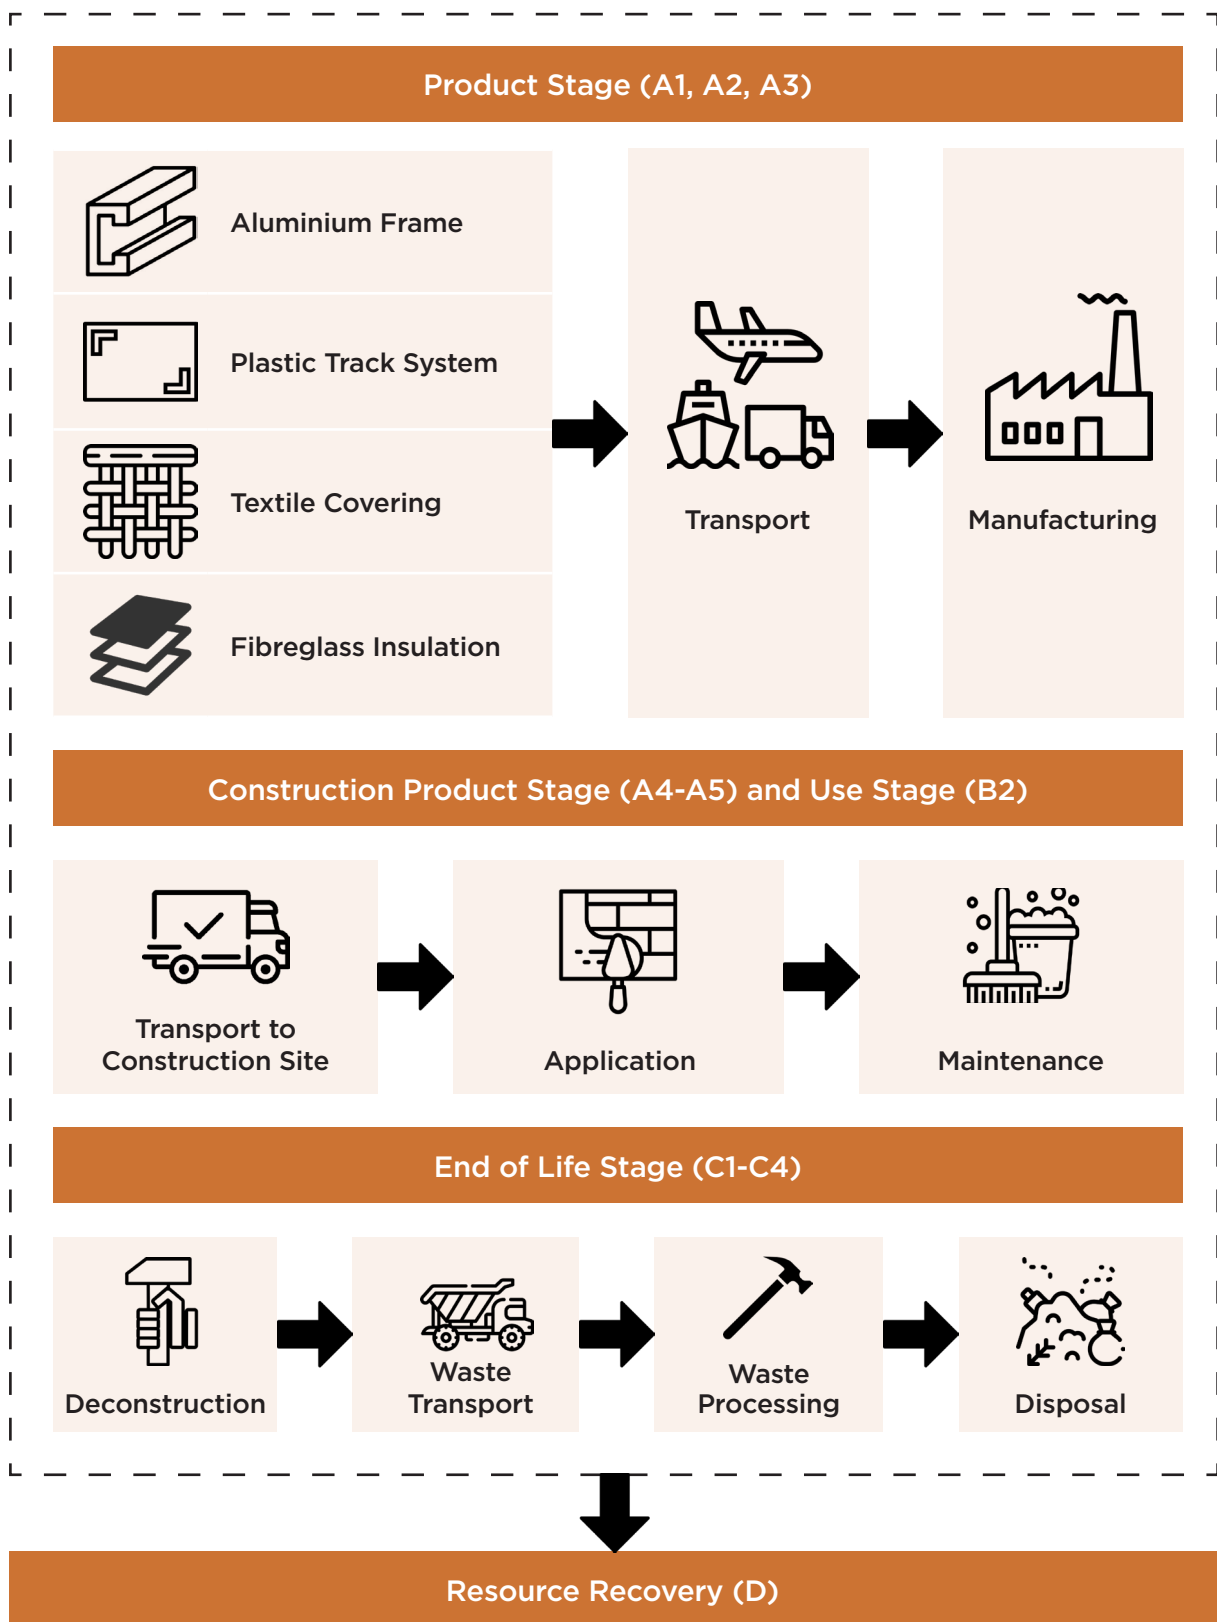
Product Stage (A1, A2, A3)

Aluminium Frame

Plastic Track System

Textile Covering

Fibreglass Insulation

Transport

Manufacturing

Construction Product Stage (A4-A5) and Use Stage (B2)

Transport to Construction Site

Application

Maintenance

End of Life Stage (C1-C4)

Deconstruction

Waste Transport

Waste Processing

Disposal

Resource Recovery (D)